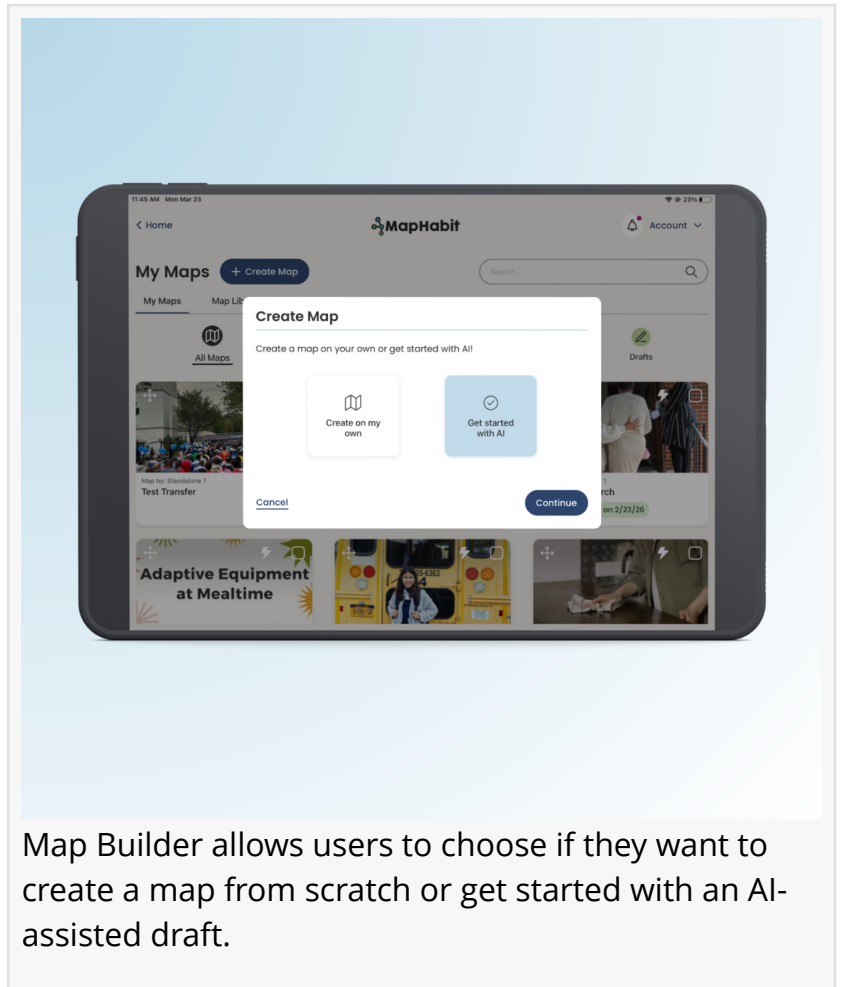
11:45 AM Mon Mar 23

23%

< Home

MapHabit

Account

My Maps

+ Create Map

Search...

My Maps

Map Lib

All Maps

Drafts

Create Map

Create a map on your own or get started with AI!

Create on my own

Get started with AI

Cancel

Continue

Map by: Standalone 1

Test Transfer

1

rch

on 2/23/26

Adaptive Equipment at Mealtime

Map Builder allows users to choose if they want to create a map from scratch or get started with an AI-assisted draft.